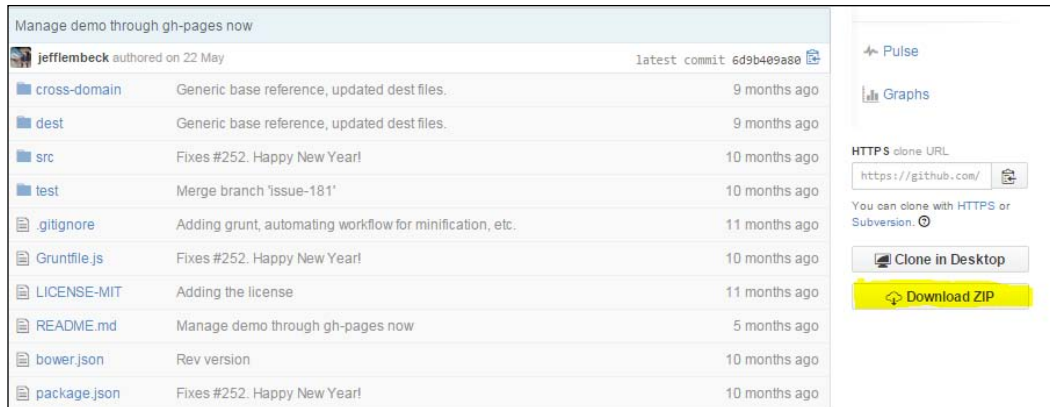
Manage demo through gh-pages now

jefflembeck authored on 22 May

latest commit 6d9b409a80

| | | |
|---|---|---|
| cross-domain | Generic base reference, updated dest files. | 9 months ago |
| dest | Generic base reference, updated dest files. | 9 months ago |
| src | Fixes #252. Happy New Year! | 10 months ago |
| test | Merge branch 'issue-181' | 10 months ago |
| .gitignore | Adding grunt, automating workflow for minification, etc. | 11 months ago |
| Gruntfile.js | Fixes #252. Happy New Year! | 10 months ago |
| LICENSE-MIT | Adding the license | 11 months ago |
| README.md | Manage demo through gh-pages now | 5 months ago |
| bower.json | Rev version | 10 months ago |
| package.json | Fixes #252. Happy New Year! | 10 months ago |

Pulse

Graphs

HTTPS clone URL

https://github.com/

You can clone with HTTPS or Subversion.

Clone in Desktop

Download ZIP